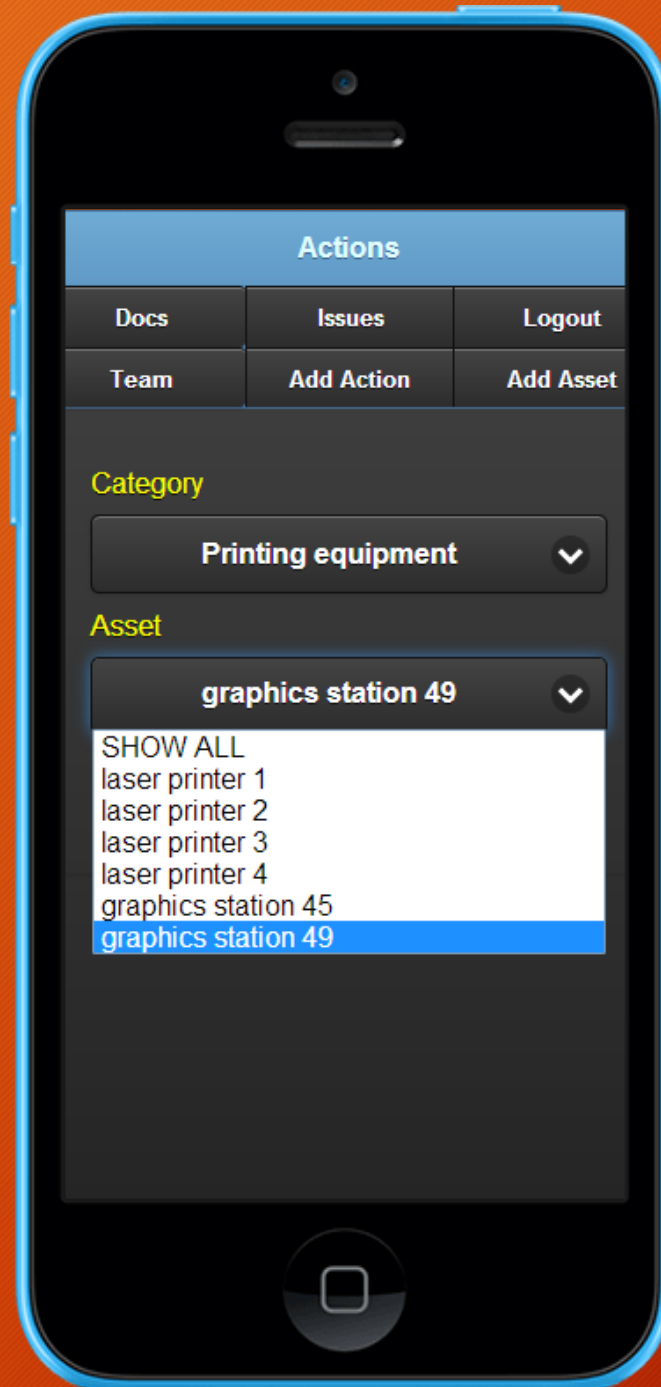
Actions

| Docs | Issues | Logout |
|---|---|---|
| Team | Add Action | Add Asset |

Category

Printing equipment

Asset

graphics station 49

SHOW ALL
laser printer 1
laser printer 2
laser printer 3
laser printer 4
graphics station 45
graphics station 49